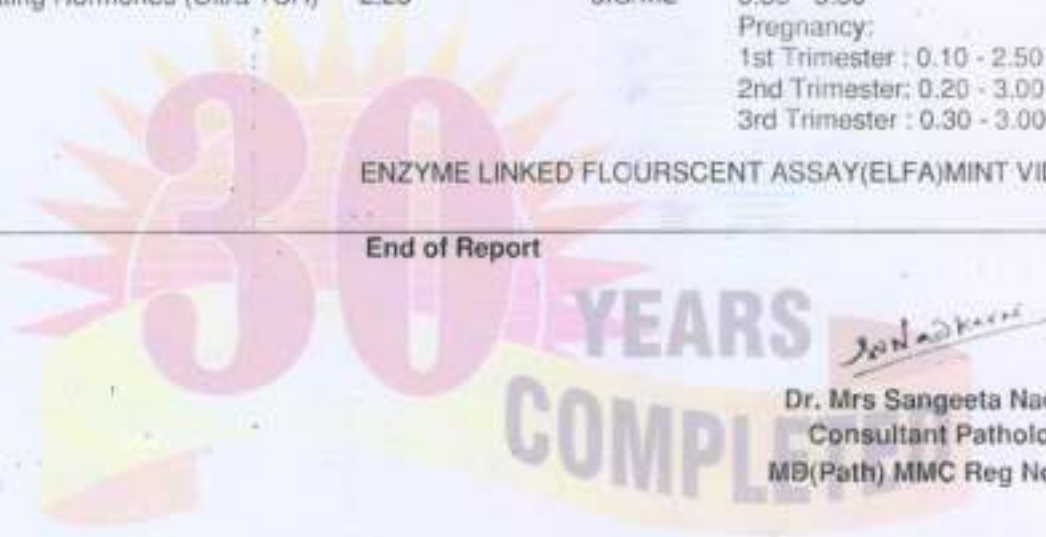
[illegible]ating Hormones (Ultra TSH) 2.25 uIU/mL 0.35 - 5.50
Pregnancy:
1st Trimester : 0.10 - 2.50
2nd Trimester: 0.20 - 3.00
3rd Trimester : 0.30 - 3.00

ENZYME LINKED FLOURSCENT ASSAY(ELFA)MINT VI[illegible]

End of Report

30 YEARS COMPLETED

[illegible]

Dr. Mrs Sangeeta Na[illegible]
Consultant Patholo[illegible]
MD(Path) MMC Reg N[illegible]